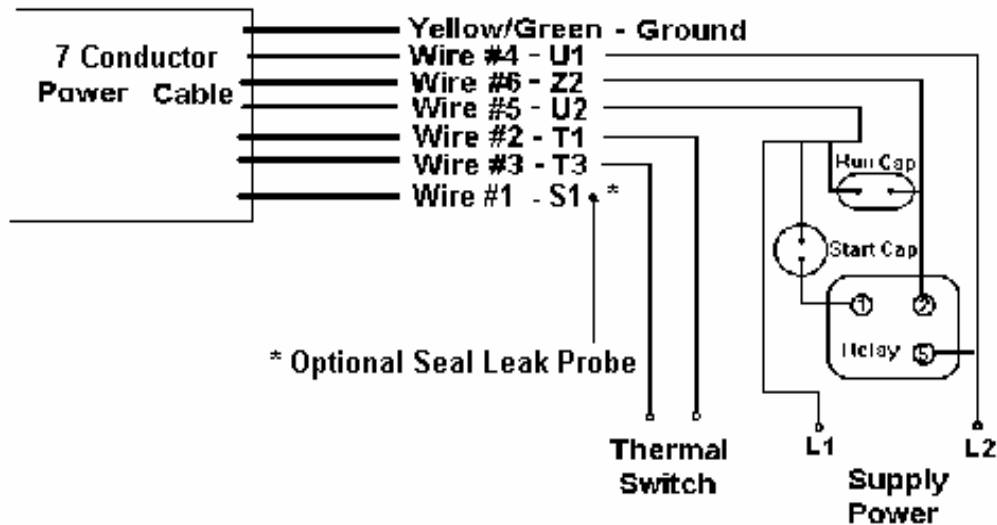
7 Conductor Power Cable

Yellow/Green - Ground
Wire #4 - U1
Wire #6 - Z2
Wire #5 - U2
Wire #2 - T1
Wire #3 - T3
Wire #1 - S1 *

Run Cap
Start Cap
1
2
Relay
5

* Optional Seal Leak Probe

Thermal Switch

L1
L2
Supply Power